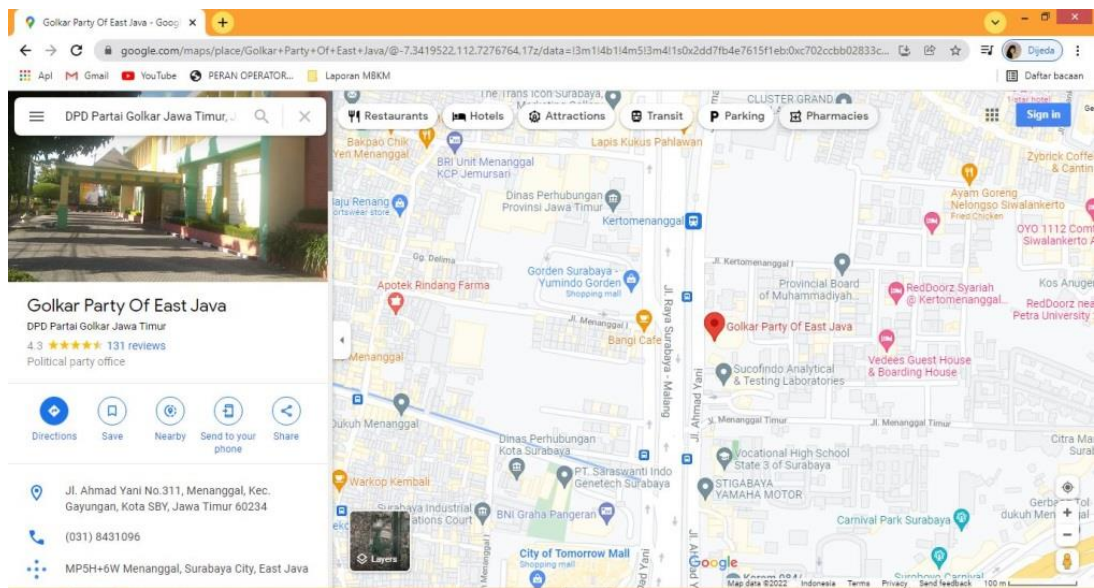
Golkar Party Of East Java - Goog ×

google.com/maps/place/Golkar+Party+Of+East+Java/@-7.3419522,112.7276764,17z/data=!3m1!4b1!4m5!3m4!1s0x2dd7fb4e7615f1eb:0xc702ccbb02833c...

Djieda

Apl Gmail YouTube PERAN OPERATOR... Laporan MBKM

Daftar bacaan

DPD Partai Golkar Jawa Timur,

Restaurants Hotels Attractions Transit Parking Pharmacies

Sign in

Golkar Party Of East Java
DPD Partai Golkar Jawa Timur
4.3 ★★★★★ 131 reviews
Political party office

Directions Save Nearby Send to your phone Share

Jl. Ahmad Yani No.311, Menanggal, Kec. Gayungan, Kota SBY, Jawa Timur 60234

(031) 8431096

MP5H+6W Menanggal, Surabaya City, East Java

The Trans Icon Surabaya
CLUSTER GRAND
Bakpao Chik Yen Menanggal
BRI Unit Menanggal KCP Jemursari
Lapis Kukus Pahlawan
Zybrick Coffee & Cantina
Ayam Goreng Nelongso Siwalankerto
Fried Chicken
Dinas Perhubungan Provinsi Jawa Timur
Kertomenanggal
OYO 1112 Comf Siwalankerto A
Jl. Kertomenanggal I
Gg. Delima
Gorden Surabaya - Yumindo Gorden
Shopping mall
Provincial Board of Muhammadiyah...
RedDoorz Syariah @ Kertomenanggal...
Kos Anugerah
RedDoorz near Petra University
Apotek Rindang Farma
Jl. Menanggal I
Bangi Cafe
Golkar Party Of East Java
Jl. Raya Surabaya - Malang
Jl. Ahmad Yani
Menanggal
Sucofindo Analytical & Testing Laboratories
Vedees Guest House & Boarding House
Dukuh Menanggal
Jl. Menanggal Timur
Citra Ma
Dinas Perhubungan Kota Surabaya
Vocational High School State 3 of Surabaya
Warkop Kembali
PT. Saraswanti Indo Genetech Surabaya
STIGABAYA YAMAHA MOTOR
Gerbang Tol dukuh Menanggal
Surabaya Industrial Relations Court
BNI Graha Pangeran
Carnival Park Surabaya
Layers
City of Tomorrow Mall
Shopping mall
Google
Map data ©2022 Indonesia Terms Privacy Send feedback 100 m